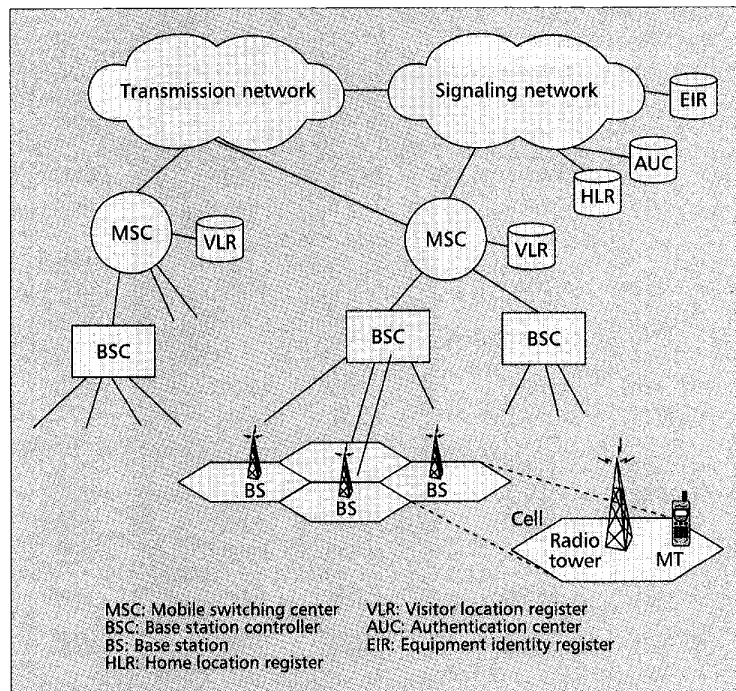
Transmission network

Signaling network

EIR

AUC

HLR

MSC

VLR

MSC

VLR

BSC

BSC

BSC

BS

BS

BS

Cell

Radio tower

MT

MSC: Mobile switching center
BSC: Base station controller
BS: Base station
HLR: Home location register

VLR: Visitor location register
AUC: Authentication center
EIR: Equipment identity register